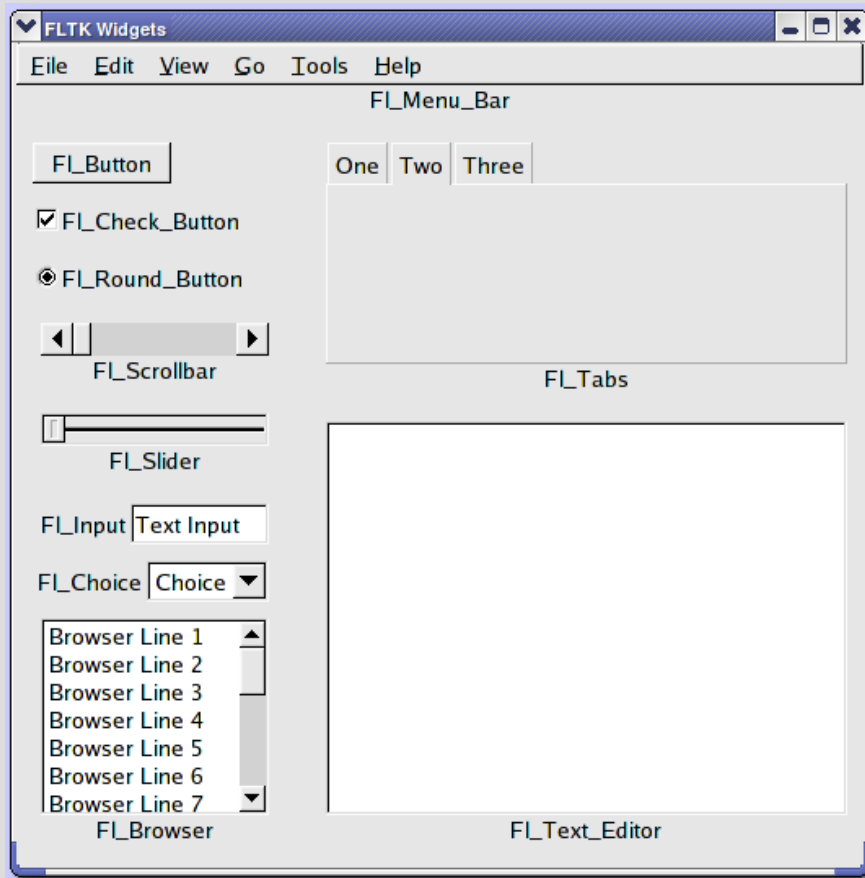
FLTK Widgets

File Edit View Go Tools Help

Fl_Menu_Bar

Fl_Button

Fl_Check_Button

Fl_Round_Button

Fl_Scrollbar

Fl_Slider

Fl_Input Text Input

Fl_Choice Choice

Browser Line 1
Browser Line 2
Browser Line 3
Browser Line 4
Browser Line 5
Browser Line 6
Browser Line 7

Fl_Browser

One Two Three

Fl_Tabs

Fl_Text_Editor